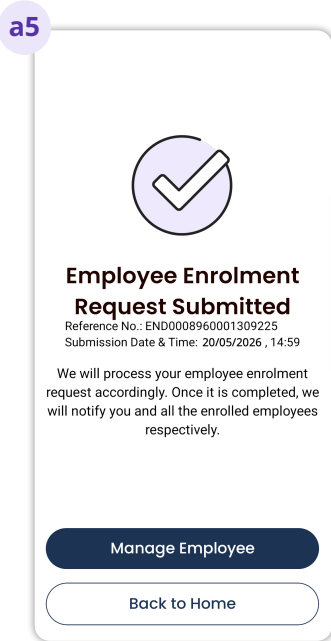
a5

Employee Enrolment Request Submitted

Reference No.: END0008960001309225
Submission Date & Time: 20/05/2026 , 14:59

We will process your employee enrolment request accordingly. Once it is completed, we will notify you and all the enrolled employees respectively.

Manage Employee

Back to Home